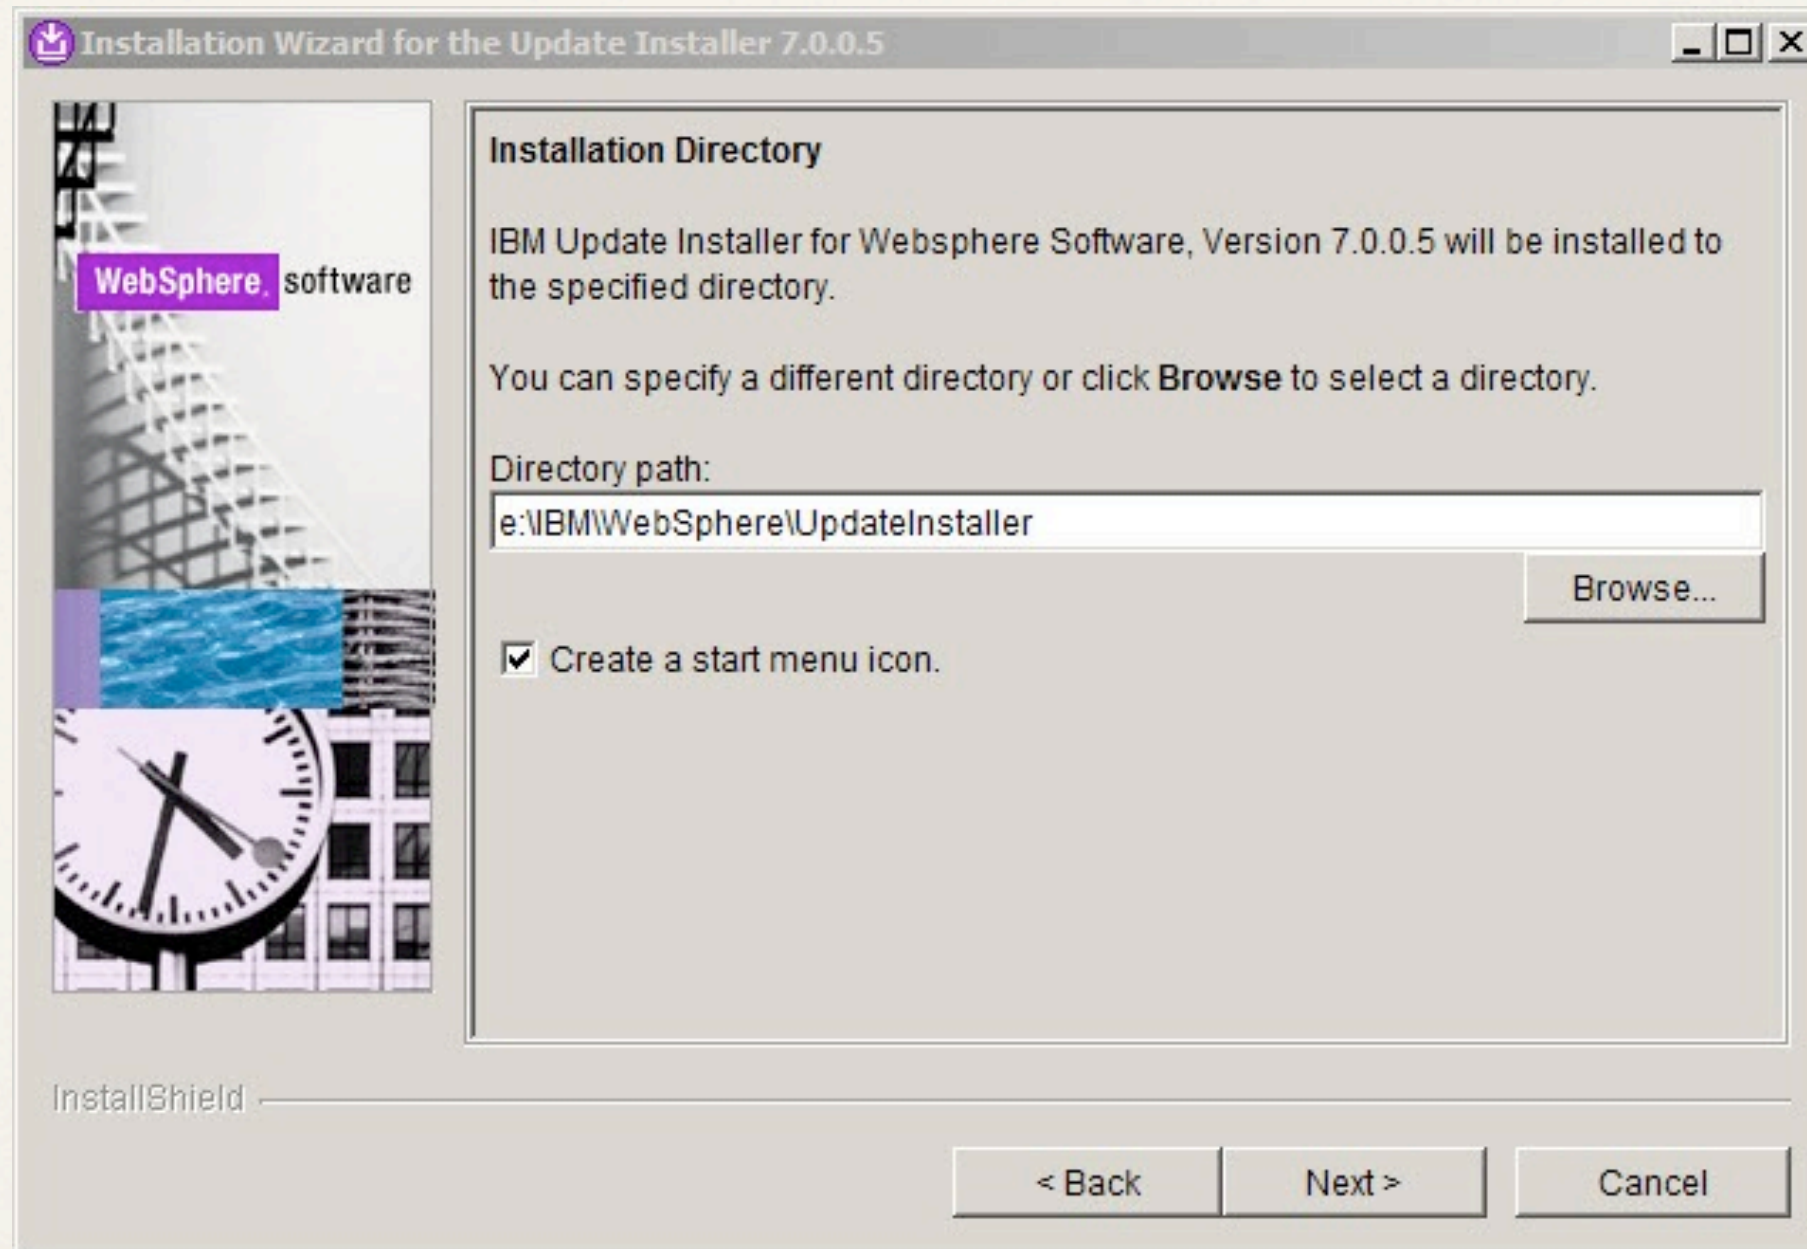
Installation Wizard for the Update Installer 7.0.0.5

WebSphere. software

Installation Directory

IBM Update Installer for Websphere Software, Version 7.0.0.5 will be installed to the specified directory.

You can specify a different directory or click **Browse** to select a directory.

Directory path:

e:\IBM\WebSphere\UpdateInstaller

Browse...

Create a start menu icon.

InstallShield

< Back

Next >

Cancel